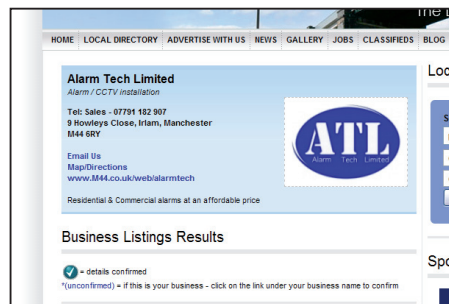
the l

HOME | LOCAL DIRECTORY | ADVERTISE WITH US | NEWS | GALLERY | JOBS | CLASSIFIEDS | BLOG

Alarm Tech Limited
Alarm / CCTV installation

Tel: Sales - 07791 182 907
9 Howleys Close, Irlam, Manchester
M44 6RY

Email Us
Map/Directions
www.M44.co.uk/web/alarmtech

ATL
Alarm Tech Limited

Residential & Commercial alarms at an affordable price

Business Listings Results

= details confirmed
*(unconfirmed) = if this is your business - click on the link under your business name to confirm

Loc

Spo